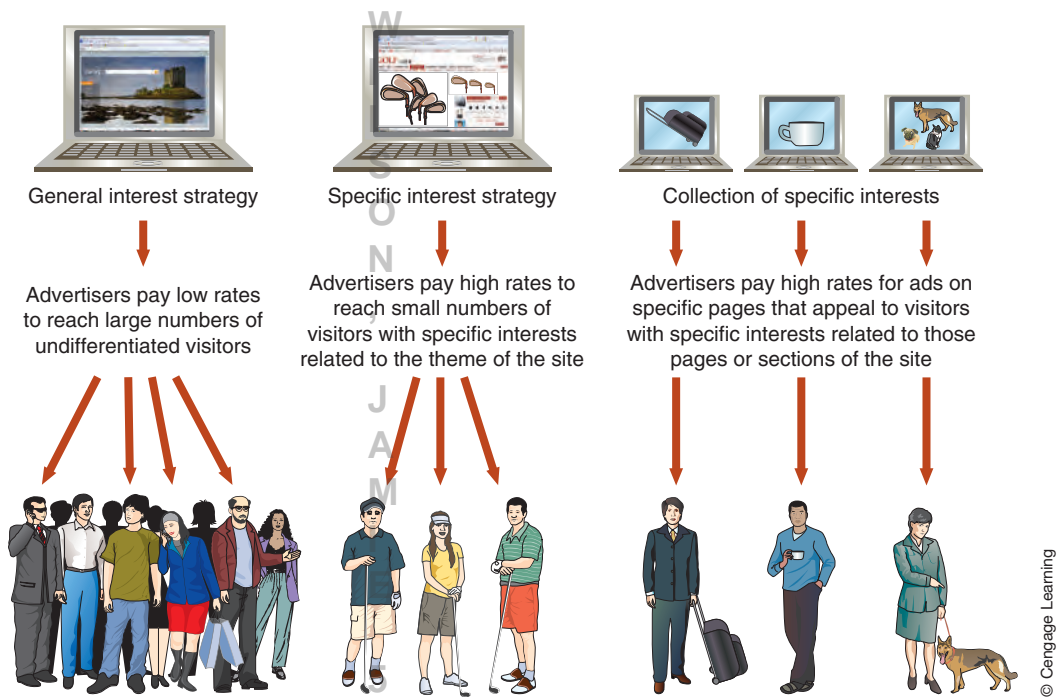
General interest strategy

Advertisers pay low rates to reach large numbers of undifferentiated visitors

Specific interest strategy

Advertisers pay high rates to reach small numbers of visitors with specific interests related to the theme of the site

Collection of specific interests

Advertisers pay high rates for ads on specific pages that appeal to visitors with specific interests related to those pages or sections of the site

WILSON, JAMES

© Cengage Learning